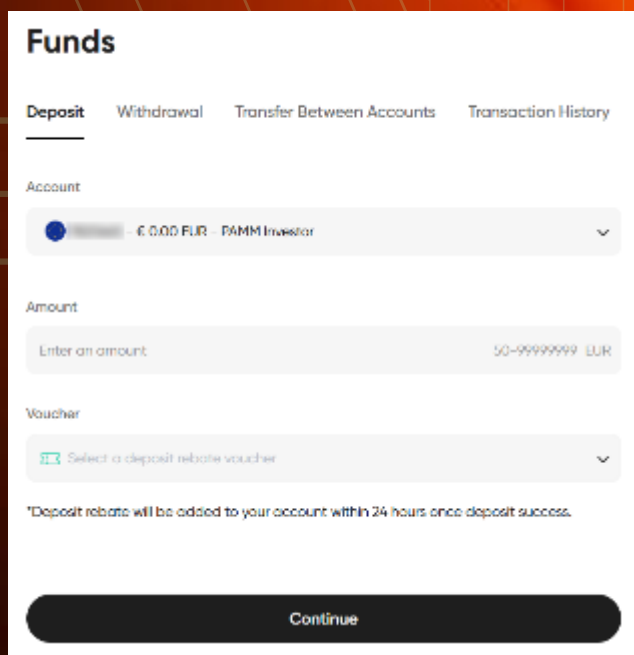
Funds

Deposit Withdrawal Transfer Between Accounts Transaction History

Account

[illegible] - € 0.00 EUR - PAMM Investor

Amount

Enter an amount 50-99999999 EUR

Voucher

Select a deposit rebate voucher

*Deposit rebate will be added to your account within 24 hours once deposit success.

Continue